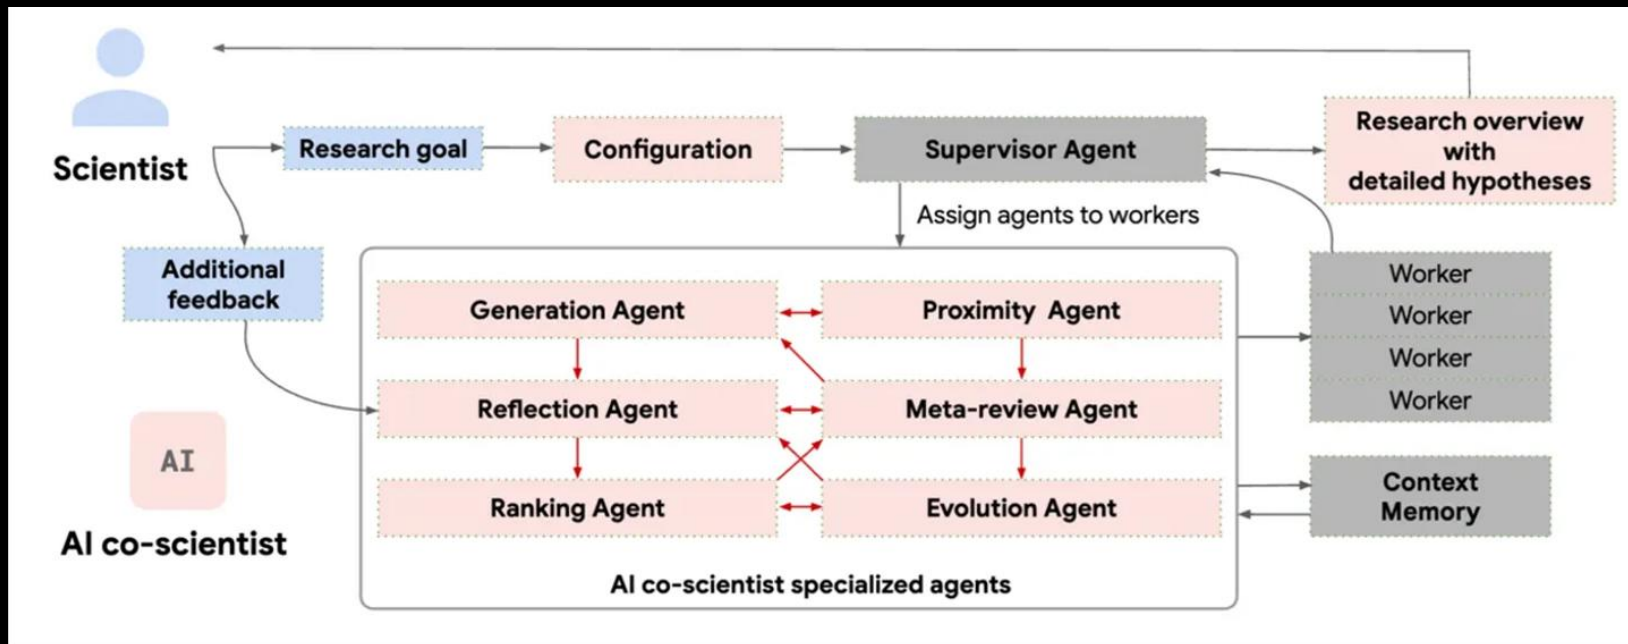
Scientist

Research goal

Configuration

Supervisor Agent

Research overview with detailed hypotheses

Additional feedback

Assign agents to workers

Generation Agent

Proximity Agent

Reflection Agent

Meta-review Agent

Ranking Agent

Evolution Agent

AI co-scientist specialized agents

Worker

Worker

Worker

Worker

Context Memory

AI

AI co-scientist